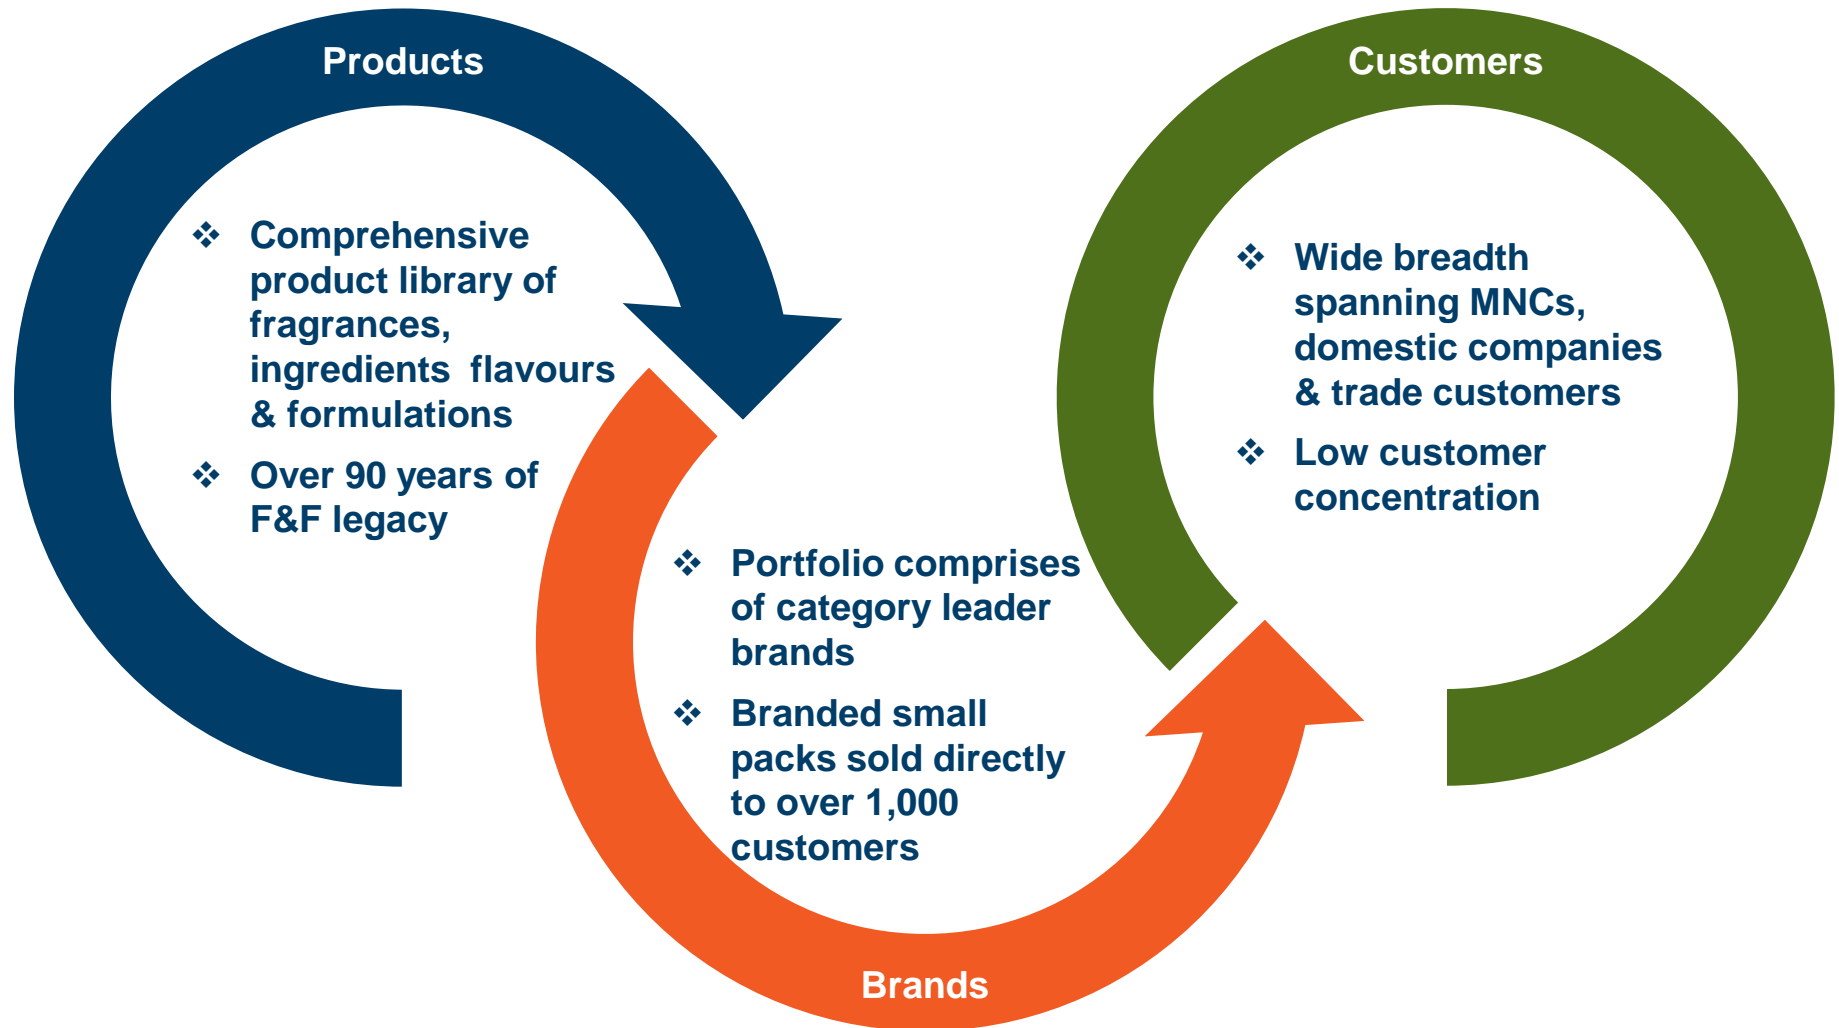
Products

❖ Comprehensive product library of fragrances, ingredients  flavours & formulations

❖ Over 90 years of F&F legacy

Customers

❖ Wide breadth spanning MNCs, domestic companies & trade customers

❖ Low customer concentration

❖ Portfolio comprises of category leader brands

❖ Branded small packs sold directly to over 1,000 customers

Brands